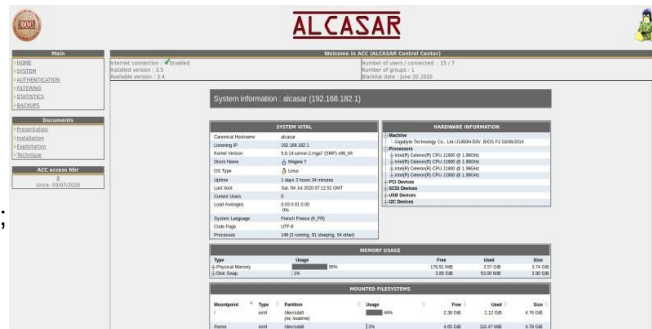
ALCASAR

Main
HOME
SYSTEM
AUTHENTICATION
FILTERING
STATISTICS
BACKUPS

Documents
Presentation
Installation
Exploitation
Technique

ACC access Nbr
8
since: 03/07/2020

Welcome in ACC (ALCASAR Control Center)

Internet connection : Enabled
Installed version : 3.5
Available version : 3.4

Number of users / connected : 15 / 7
Number of groups : 1
Blacklist date : June 20 2020

System information : alcasar (192.168.182.1)

SYSTEM VITAL

| | |
|---|---|
| Canonical Hostname | alcasar |
| Listening IP | 192.168.182.1 |
| Kernel Version | 5.6.14-server-2.mga7 (SMP) x86_64 |
| Distro Name | Mageia 7 |
| OS Type | Linux |
| Uptime | 2 days 3 hours 34 minutes |
| Last boot | Sat, 04 Jul 2020 07:12:51 GMT |
| Current Users | 1 |
| Load Averages | 0.03 0.01 0.00 0% |
| System Language | French France (fr_FR) |
| Code Page | UTF-8 |
| Processes | 146 (1 running, 91 sleeping, 54 other) |

HARDWARE INFORMATION

Machine
Gigabyte Technology Co., Ltd J1800N-D2V, BIOS F2 03/06/2014
Processors
Intel(R) Celeron(R) CPU J1800 @ 1.99GHz
Intel(R) Celeron(R) CPU J1800 @ 1.99GHz
Intel(R) Celeron(R) CPU J1800 @ 1.99GHz
Intel(R) Celeron(R) CPU J1800 @ 1.99GHz
PCI Devices
SCSI Devices
USB Devices
I2C Devices

MEMORY USAGE

| Type | Usage | Free | Used | Size |
|---|---|---|---|---|
| Physical Memory | 95% | 175.81 MiB | 3.57 GiB | 3.74 GiB |
| Disk Swap | 1% | 3.88 GiB | 53.00 MiB | 3.90 GiB |

MOUNTED FILESYSTEMS

| Mountpoint | Type | Partition | Usage | Free | Used | Size |
|---|---|---|---|---|---|---|
| / | ext4 | /dev/sda5 (rw, noatime) | 44% | 2.38 GiB | 2.12 GiB | 4.78 GiB |
| /home | ext4 | /dev/sda6 | 2.5% | 4.65 GiB | 103.47 MiB | 4.78 GiB |